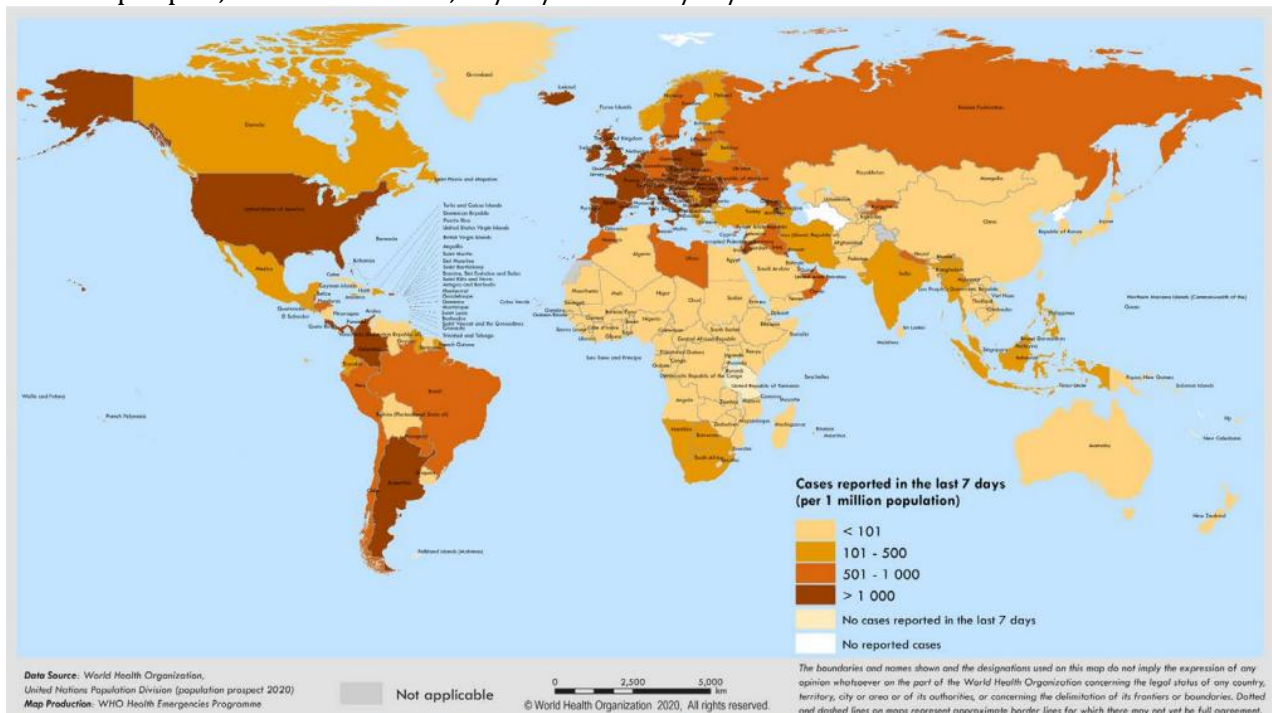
Cases reported in the last 7 days (per 1 million population)

< 101

101 - 500

501 - 1 000

> 1 000

No cases reported in the last 7 days

No reported cases

Data Source: World Health Organization, United Nations Population Division (population prospect 2020)
Map Production: WHO Health Emergencies Programme

Not applicable

0 2,500 5,000 km

© World Health Organization 2020, All rights reserved.

The boundaries and names shown and the designations used on this map do not imply the expression of any opinion whatsoever on the part of the World Health Organization concerning the legal status of any country, territory, city or area or of its authorities, or concerning the delimitation of its frontiers or boundaries. Dotted and dashed lines on maps represent approximate border lines for which there may not yet be full agreement.

Greenland
Iceland
Canada
United States of America
Mexico
Cuba
Brazil
Argentina
Russian Federation
China
India
Australia
New Zealand
Mongolia
Kazakhstan
Algeria
Libya
Mali
Niger
Chad
Sudan
Ethiopia
Kenya
Angola
Namibia
Botswana
South Africa
Madagascar
Saudi Arabia
Afghanistan
Pakistan
Indonesia
Papua New Guinea
Philippines
Republic of Korea
Japan
French Polynesia
Wallis and Futuna
Falkland Islands (Malvinas)